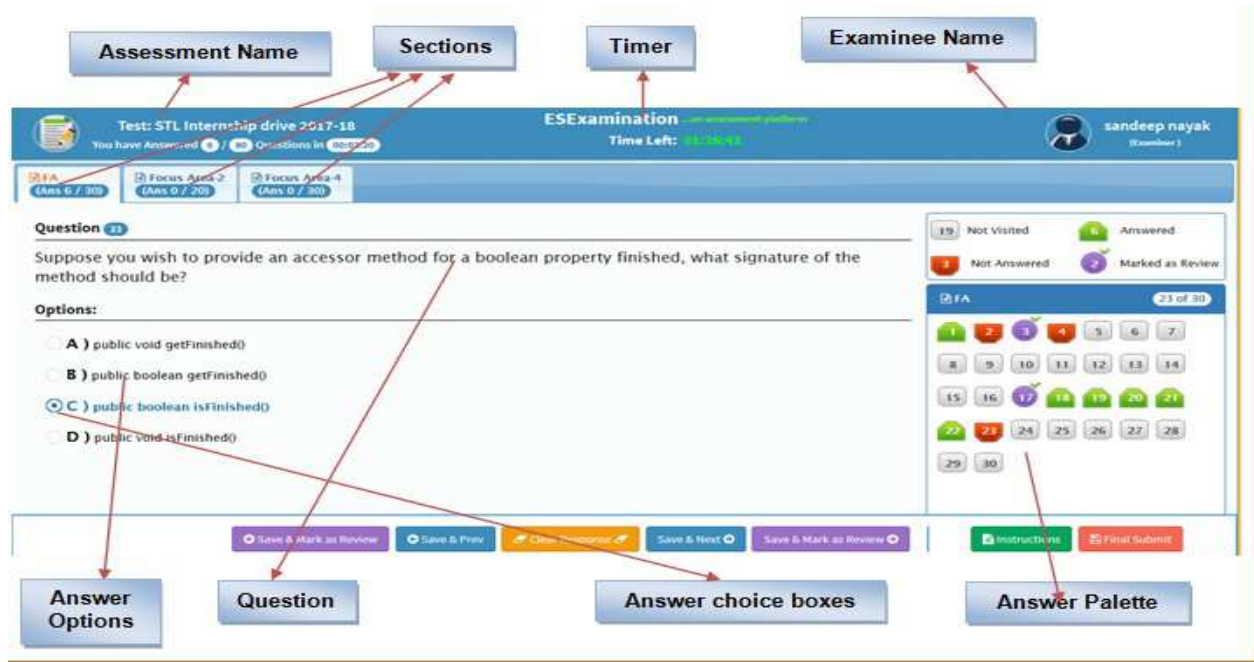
Assessment Name

Sections

Timer

Examinee Name

Test: STL Internship drive 2017-18

You have Answered 6 / 80 Questions in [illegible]

ESExamination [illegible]

Time Left: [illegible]

sandeep nayak

(Examinee)

FA (Ans 6 / 30)

Focus Area-2 (Ans 0 / 20)

Focus Area-4 (Ans 0 / 30)

Question 23

Suppose you wish to provide an accessor method for a boolean property finished, what signature of the method should be?

Options:

A ) public void getFinished()

B ) public boolean getFinished()

C ) public boolean isFinished()

D ) public void isFinished()

19 Not Visited

6 Answered

3 Not Answered

2 Marked as Review

FA

23 of 30

| 1 | 2 | 3 | 4 | 5 | 6 | 7 |
|---|---|---|---|---|---|---|
| 8 | 9 | 10 | 11 | 12 | 13 | 14 |
| 15 | 16 | 17 | 18 | 19 | 20 | 21 |
| 22 | 23 | 24 | 25 | 26 | 27 | 28 |
| 29 | 30 | | | | | |

Save & Mark as Review

Save & Prev

Clear Response

Save & Next

Save & Mark as Review

Instructions

Final Submit

Answer Options

Question

Answer choice boxes

Answer Palette